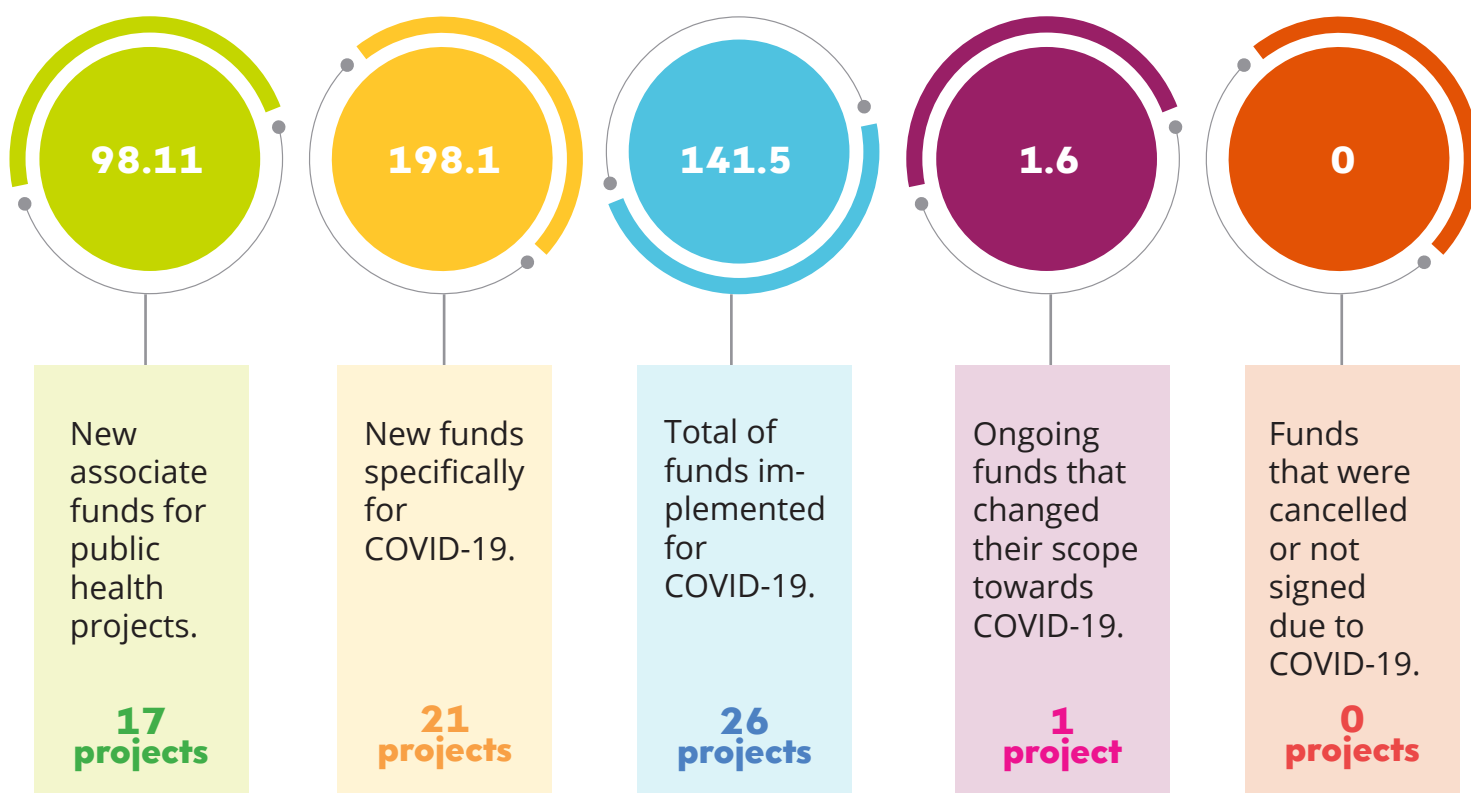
98.11

New associate funds for public health projects.

17 projects

198.1

New funds specifically for COVID-19.

21 projects

141.5

Total of funds implemented for COVID-19.

26 projects

1.6

Ongoing funds that changed their scope towards COVID-19.

1 project

0

Funds that were cancelled or not signed due to COVID-19.

0 projects